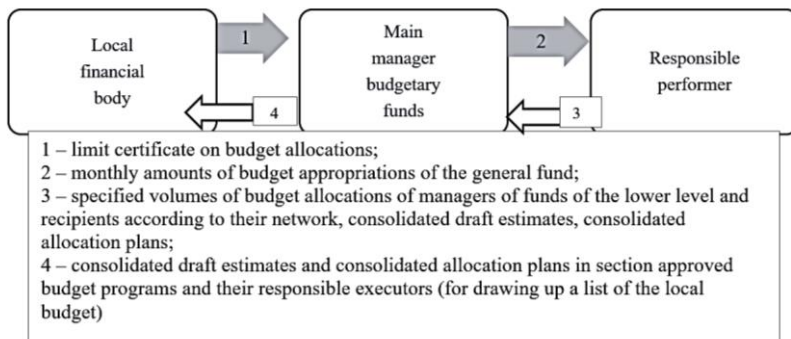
Local financial body

1

Main manager budgetary funds

2

Responsible performer

4

3

1 – limit certificate on budget allocations;
2 – monthly amounts of budget appropriations of the general fund;
3 – specified volumes of budget allocations of managers of funds of the lower level and recipients according to their network, consolidated draft estimates, consolidated allocation plans;
4 – consolidated draft estimates and consolidated allocation plans in section approved budget programs and their responsible executors (for drawing up a list of the local budget)